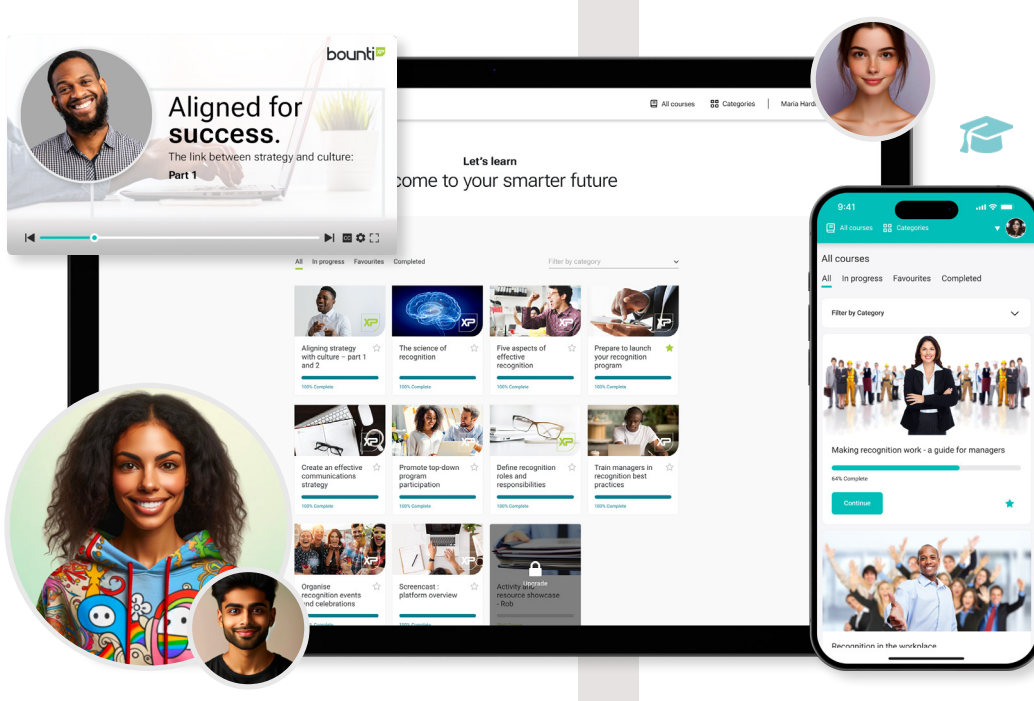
bounti

Aligned for success.

The link between strategy and culture: Part 1

All courses Categories Maria Hard

Let's learn

come to your smarter future

All In progress Favourites Completed

Filter by category

Aligning strategy with culture – part 1 and 2

100% Complete

The science of recognition

100% Complete

Five aspects of effective recognition

100% Complete

Prepare to launch your recognition program

100% Complete

Create an effective communications strategy

100% Complete

Promote top-down program participation

100% Complete

Define recognition roles and responsibilities

100% Complete

Train managers in recognition best practices

100% Complete

Organise recognition events and celebrations

Screencast : platform overview

Upgrade

Activity and resource showcase - Rob

9:41

All courses Categories

All courses

All In progress Favourites Completed

Filter by Category

Making recognition work - a guide for managers

64% Complete

Continue

Recognition in the workplace